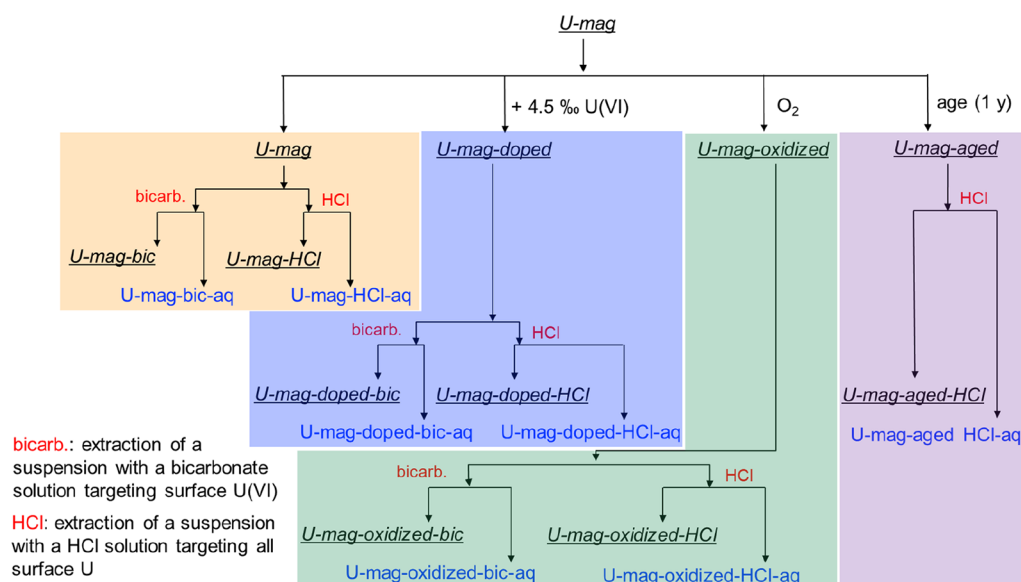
U-mag

+ 4.5 ‰ U(VI)

$O_2$

age (1 y)

U-mag

bicarb.

HCl

U-mag-bic

U-mag-HCl

U-mag-bic-aq

U-mag-HCl-aq

U-mag-doped

bicarb.

HCl

U-mag-doped-bic

U-mag-doped-HCl

U-mag-doped-bic-aq

U-mag-doped-HCl-aq

U-mag-oxidized

bicarb.

HCl

U-mag-oxidized-bic

U-mag-oxidized-HCl

U-mag-oxidized-bic-aq

U-mag-oxidized-HCl-aq

U-mag-aged

HCl

U-mag-aged-HCl

U-mag-aged HCl-aq

bicarb.: extraction of a suspension with a bicarbonate solution targeting surface U(VI)

HCl: extraction of a suspension with a HCl solution targeting all surface U